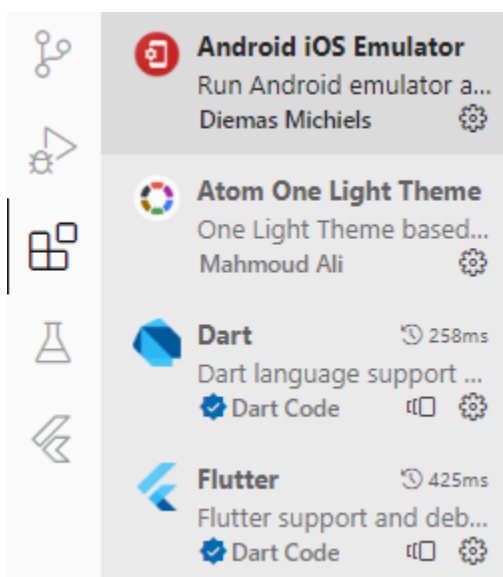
Android iOS Emulator
Run Android emulator a...
Diemas Michiels

Atom One Light Theme
One Light Theme based...
Mahmoud Ali

Dart
258ms
Dart language support ...
Dart Code

Flutter
425ms
Flutter support and deb...
Dart Code